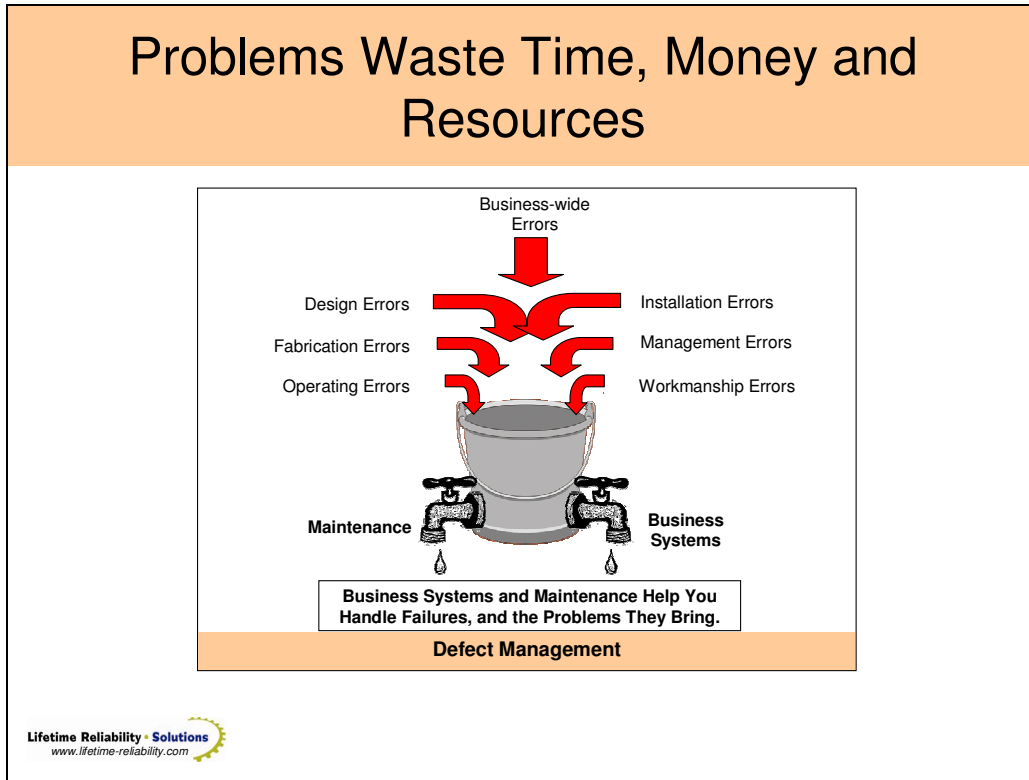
Problems Waste Time, Money and Resources

Business-wide Errors

Design Errors

Installation Errors

Fabrication Errors

Management Errors

Operating Errors

Workmanship Errors

Maintenance

Business Systems

Business Systems and Maintenance Help You Handle Failures, and the Problems They Bring.

Defect Management

Lifetime Reliability • Solutions
www.lifetime-reliability.com